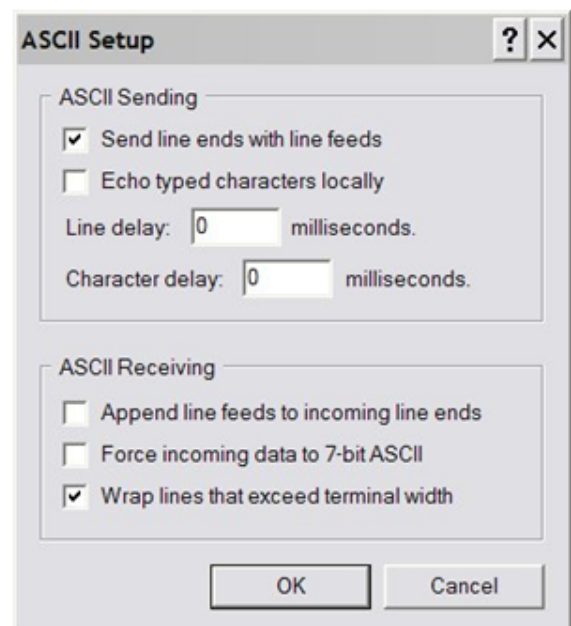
ASCII Setup

?

×

ASCII Sending

Send line ends with line feeds

Echo typed characters locally

Line delay: 0 milliseconds.

Character delay: 0 milliseconds.

ASCII Receiving

Append line feeds to incoming line ends

Force incoming data to 7-bit ASCII

Wrap lines that exceed terminal width

OK

Cancel